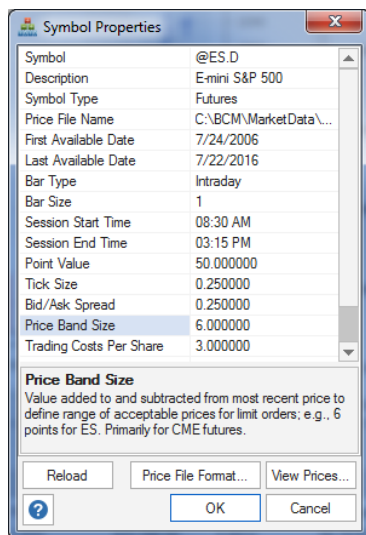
Symbol Properties

| Symbol | @ES.D |
|---|---|
| Description | E-mini S&P 500 |
| Symbol Type | Futures |
| Price File Name | C:\BCM\MarketData\... |
| First Available Date | 7/24/2006 |
| Last Available Date | 7/22/2016 |
| Bar Type | Intraday |
| Bar Size | 1 |
| Session Start Time | 08:30 AM |
| Session End Time | 03:15 PM |
| Point Value | 50.000000 |
| Tick Size | 0.250000 |
| Bid/Ask Spread | 0.250000 |
| Price Band Size | 6.000000 |
| Trading Costs Per Share | 3.000000 |

Price Band Size

Value added to and subtracted from most recent price to define range of acceptable prices for limit orders; e.g., 6 points for ES. Primarily for CME futures.

Reload

Price File Format...

View Prices...

?

OK

Cancel